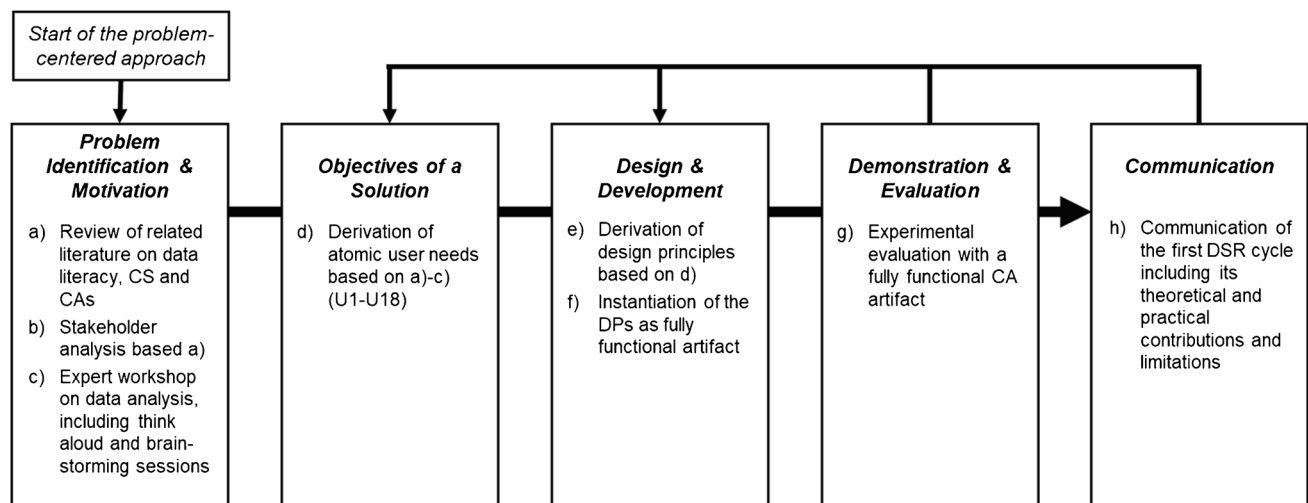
Start of the problem-centered approach

Problem Identification & Motivation

a) Review of related literature on data literacy, CS and CAs

b) Stakeholder analysis based a)

c) Expert workshop on data analysis, including think aloud and brainstorming sessions

Objectives of a Solution

d) Derivation of atomic user needs based on a)-c) (U1-U18)

Design & Development

e) Derivation of design principles based on d)

f) Instantiation of the DPs as fully functional artifact

Demonstration & Evaluation

g) Experimental evaluation with a fully functional CA artifact

Communication

h) Communication of the first DSR cycle including its theoretical and practical contributions and limitations